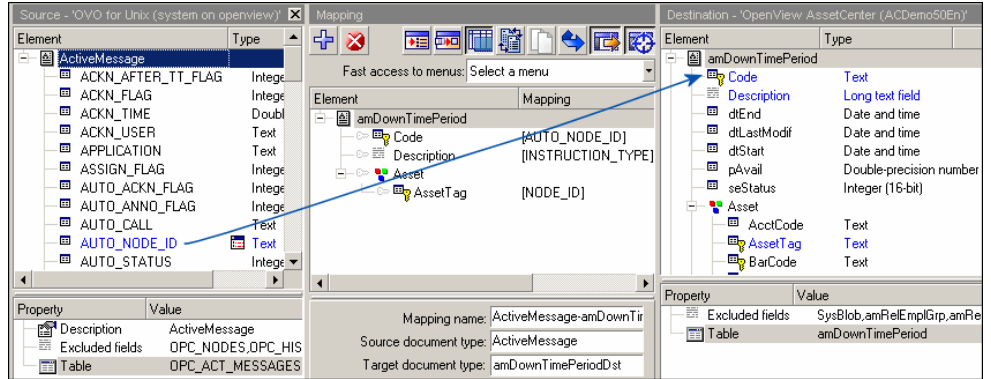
Source - 'OVO for Unix (system on openview)'

| Element | Type |
|---|---|
| ActiveMessage | |
| ACKN_AFTER_TT_FLAG | Intege |
| ACKN_FLAG | Intege |
| ACKN_TIME | Doubl |
| ACKN_USER | Text |
| APPLICATION | Text |
| ASSIGN_FLAG | Intege |
| AUTO_ACKN_FLAG | Intege |
| AUTO_ANNO_FLAG | Intege |
| AUTO_CALL | Text |
| AUTO_NODE_ID | Text |
| AUTO_STATUS | Intege |

| Property | Value |
|---|---|
| Description | ActiveMessage |
| Excluded fields | OPC_NODES,OPC_HIS |
| Table | OPC_ACT_MESSAGES |

Mapping

Fast access to menus: Select a menu

| Element | Mapping |
|---|---|
| amDownTimePeriod | |
| Code | [AUTO_NODE_ID] |
| Description | [INSTRUCTION_TYPE] |
| Asset | |
| AssetTag | [NODE_ID] |

Mapping name: ActiveMessage-amDownTir
Source document type: ActiveMessage
Target document type: amDownTimePeriodDst

Destination - 'OpenView AssetCenter (ACDemo50En)'

| Element | Type |
|---|---|
| amDownTimePeriod | |
| Code | Text |
| Description | Long text field |
| dtEnd | Date and time |
| dtLastModif | Date and time |
| dtStart | Date and time |
| pAvail | Double-precision number |
| seStatus | Integer (16-bit) |
| Asset | |
| AcctCode | Text |
| AssetTag | Text |
| BarCode | Text |

| Property | Value |
|---|---|
| Excluded fields | SysBlob,amRelEmplGrp,amRe |
| Table | amDownTimePeriod |